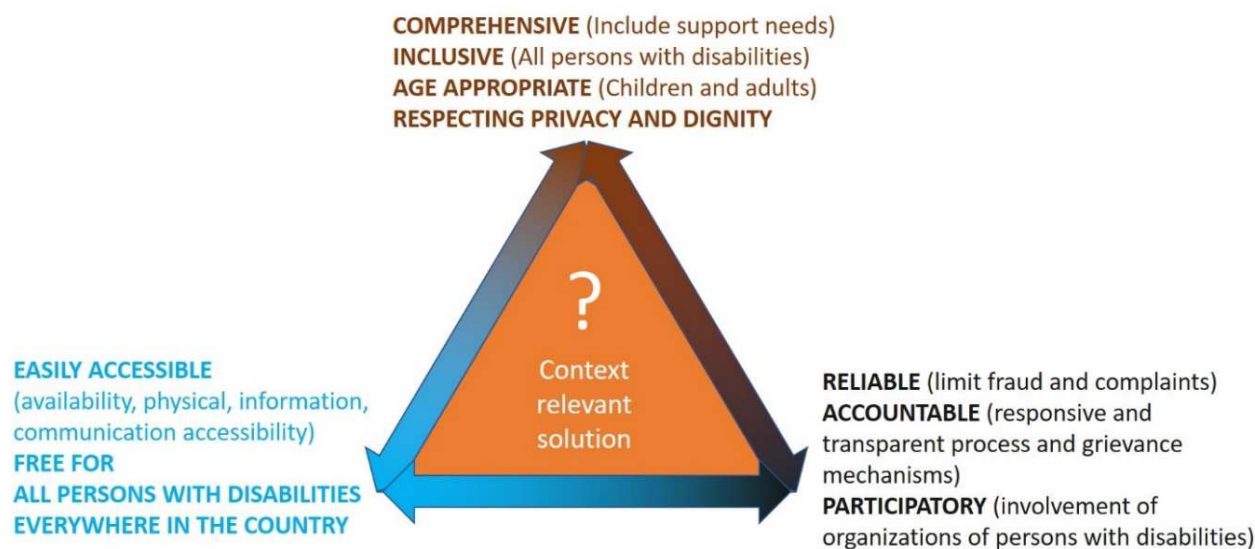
COMPREHENSIVE (Include support needs)
INCLUSIVE (All persons with disabilities)
AGE APPROPRIATE (Children and adults)
RESPECTING PRIVACY AND DIGNITY

?
Context relevant solution

EASILY ACCESSIBLE (availability, physical, information, communication accessibility)
FREE FOR ALL PERSONS WITH DISABILITIES EVERYWHERE IN THE COUNTRY

RELIABLE (limit fraud and complaints)
ACCOUNTABLE (responsive and transparent process and grievance mechanisms)
PARTICIPATORY (involvement of organizations of persons with disabilities)